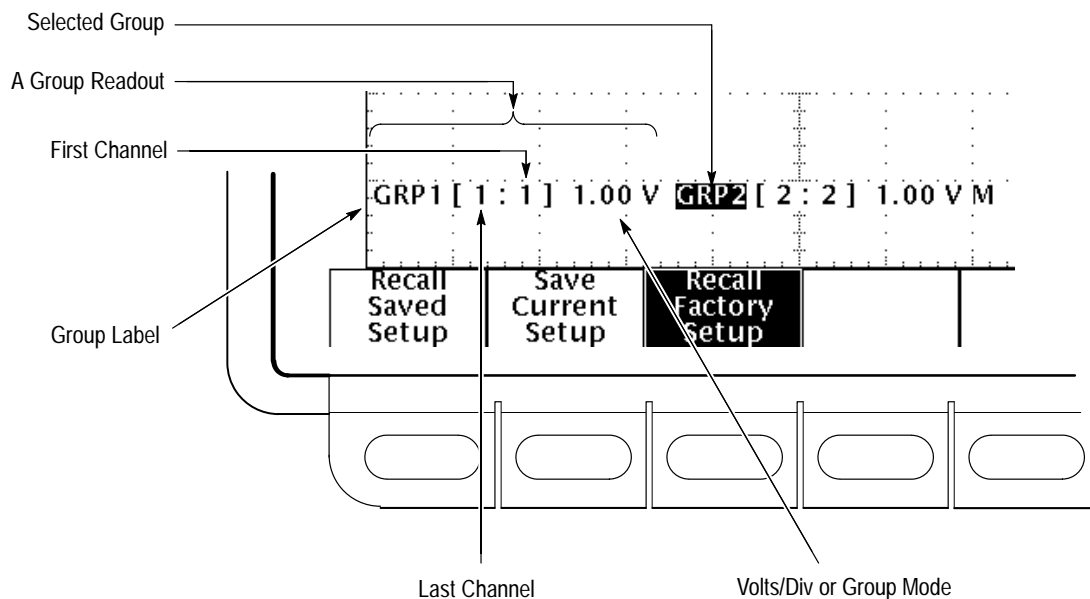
Selected Group

A Group Readout

First Channel

GRP1 [ 1 : 1 ] 1.00 V GRP2 [ 2 : 2 ] 1.00 V M

Recall Saved Setup

Save Current Setup

Recall Factory Setup

Group Label

Last Channel

Volts/Div or Group Mode